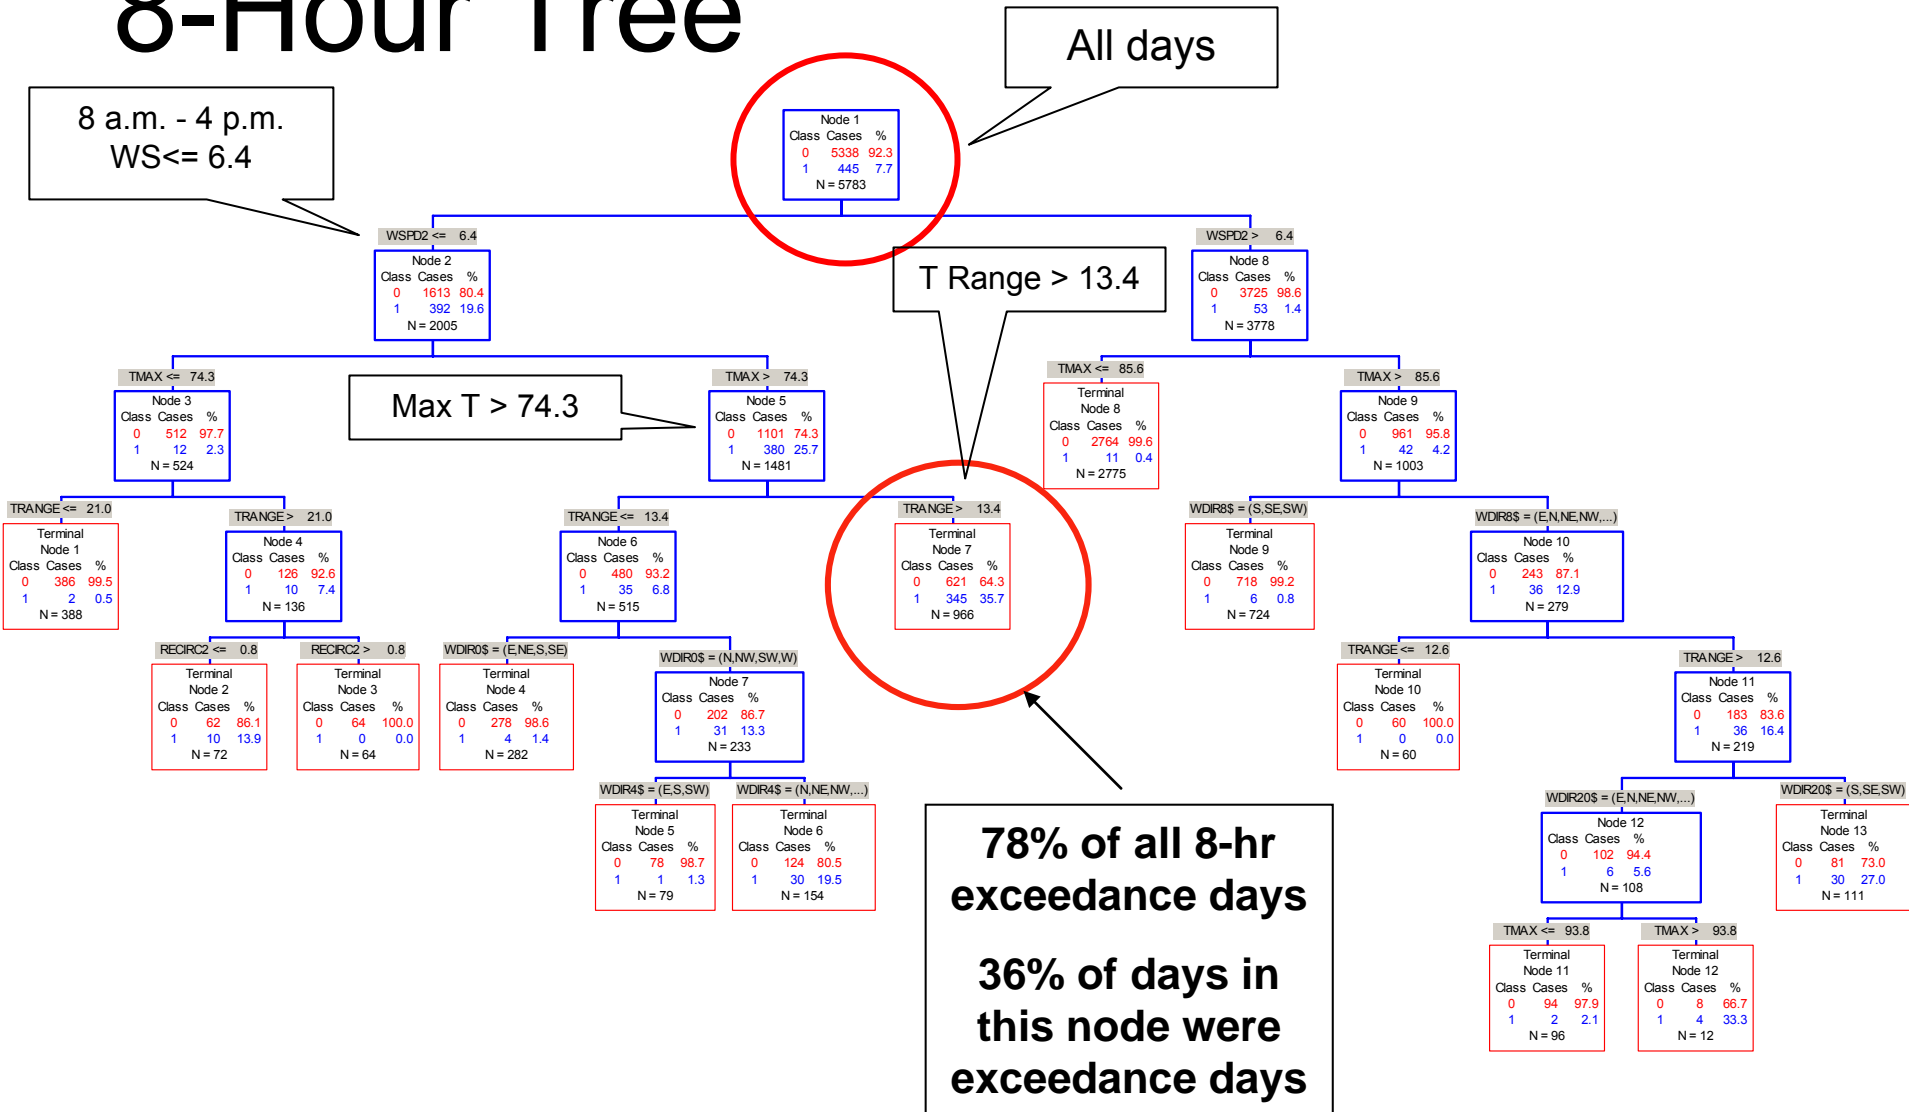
8-Hour Tree

All days

8 a.m. - 4 p.m.
WS<= 6.4

Node 1
Class Cases %
0 5338 92.3
1 445 7.7
N = 5783

WSPD2 <= 6.4

WSPD2 > 6.4

Node 2
Class Cases %
0 1613 80.4
1 392 19.6
N = 2005

T Range > 13.4

Node 8
Class Cases %
0 3725 98.6
1 53 1.4
N = 3778

TMAX <= 74.3

TMAX > 74.3

Max T > 74.3

TMAX <= 85.6

TMAX > 85.6

Node 3
Class Cases %
0 512 97.7
1 12 2.3
N = 524

Node 5
Class Cases %
0 1101 74.3
1 380 25.7
N = 1481

Terminal
Node 8
Class Cases %
0 2764 99.6
1 11 0.4
N = 2775

Node 9
Class Cases %
0 961 95.8
1 42 4.2
N = 1003

TRANGE <= 21.0

TRANGE > 21.0

TRANGE <= 13.4

TRANGE > 13.4

WDIR8$ = (S,SE,SW)

WDIR8$ = (E,N,NE,NW,...)

Terminal
Node 1
Class Cases %
0 386 99.5
1 2 0.5
N = 388

Node 4
Class Cases %
0 126 92.6
1 10 7.4
N = 136

Node 6
Class Cases %
0 480 93.2
1 35 6.8
N = 515

Terminal
Node 7
Class Cases %
0 621 64.3
1 345 35.7
N = 966

Terminal
Node 9
Class Cases %
0 718 99.2
1 6 0.8
N = 724

Node 10
Class Cases %
0 243 87.1
1 36 12.9
N = 279

RECIRC2 <= 0.8

RECIRC2 > 0.8

WDIR0$ = (E,NE,S,SE)

WDIR0$ = (N,NW,SW,W)

TRANGE <= 12.6

TRANGE > 12.6

Terminal
Node 2
Class Cases %
0 62 86.1
1 10 13.9
N = 72

Terminal
Node 3
Class Cases %
0 64 100.0
1 0 0.0
N = 64

Terminal
Node 4
Class Cases %
0 278 98.6
1 4 1.4
N = 282

Node 7
Class Cases %
0 202 86.7
1 31 13.3
N = 233

Terminal
Node 10
Class Cases %
0 60 100.0
1 0 0.0
N = 60

Node 11
Class Cases %
0 183 83.6
1 36 16.4
N = 219

WDIR4$ = (E,S,SW)

WDIR4$ = (N,NE,NW,...)

WDIR20$ = (E,N,NE,NW,...)

WDIR20$ = (S,SE,SW)

Terminal
Node 5
Class Cases %
0 78 98.7
1 1 1.3
N = 79

Terminal
Node 6
Class Cases %
0 124 80.5
1 30 19.5
N = 154

78% of all 8-hr exceedance days

36% of days in this node were exceedance days

Node 12
Class Cases %
0 102 94.4
1 6 5.6
N = 108

Terminal
Node 13
Class Cases %
0 81 73.0
1 30 27.0
N = 111

TMAX <= 93.8

TMAX > 93.8

Terminal
Node 11
Class Cases %
0 94 97.9
1 2 2.1
N = 96

Terminal
Node 12
Class Cases %
0 8 66.7
1 4 33.3
N = 12